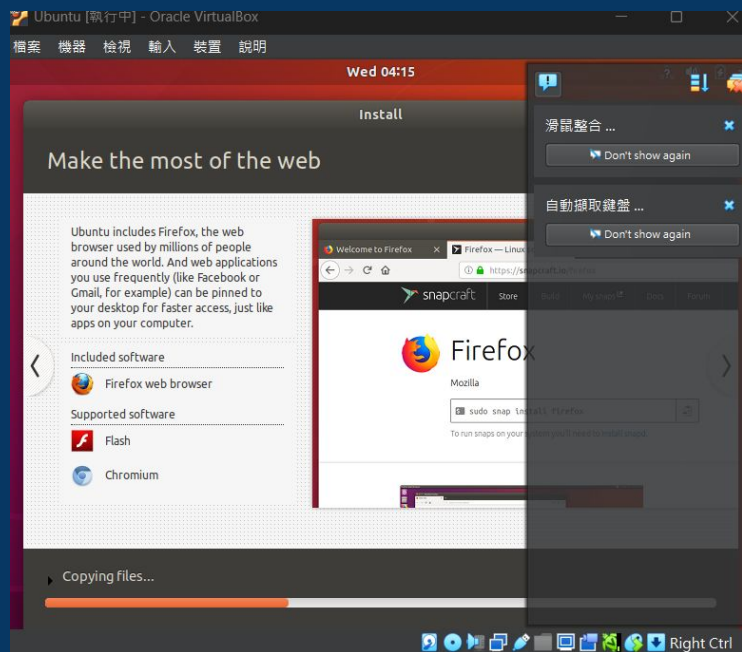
Ubuntu [執行中] - Oracle VirtualBox

檔案 機器 檢視 輸入 裝置 說明

Wed 04:15

Install

Make the most of the web

Ubuntu includes Firefox, the web browser used by millions of people around the world. And web applications you use frequently (like Facebook or Gmail, for example) can be pinned to your desktop for faster access, just like apps on your computer.

Included software

Firefox web browser

Supported software

Flash

Chromium

Welcome to Firefox

Firefox — Linux

https://snapcraft.io/firefox

snapcraft

Store

Build

My snaps

Docs

Forum

Firefox

Mozilla

sudo snap install firefox

To run snaps on your system you'll need to install snapd.

滑鼠整合 ...

Don't show again

自動擷取鍵盤 ...

Don't show again

Copying files...

Right Ctrl